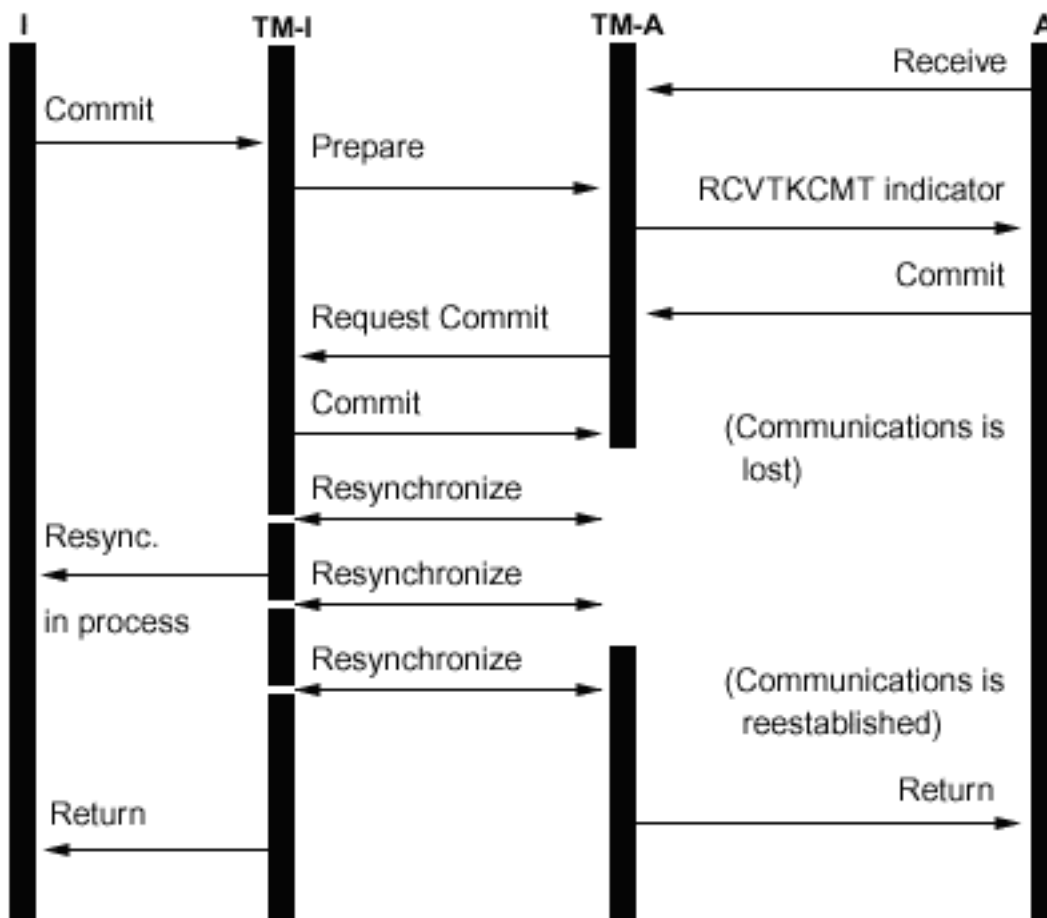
I
TM-I
TM-A
A

Receive

Commit

Prepare

RCVTKCMT indicator

Commit

Request Commit

Commit

(Communications is lost)

Resynchronize

Resync.

Resynchronize

in process

Resynchronize

(Communications is reestablished)

Return

Return